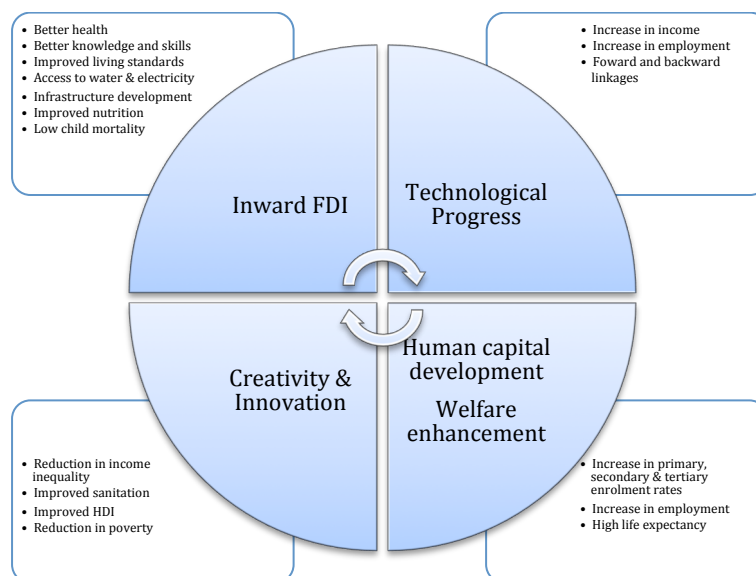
- Better health
- Better knowledge and skills
- Improved living standards
- Access to water & electricity
- Infrastructure development
- Improved nutrition
- Low child mortality

- Increase in income
- Increase in employment
- Foward and backward linkages

Inward FDI

Technological Progress

Creativity & Innovation

Human capital development

Welfare enhancement

- Reduction in income inequality
- Improved sanitation
- Improved HDI
- Reduction in poverty

- Increase in primary, secondary & tertiary enrolment rates
- Increase in employment
- High life expectancy